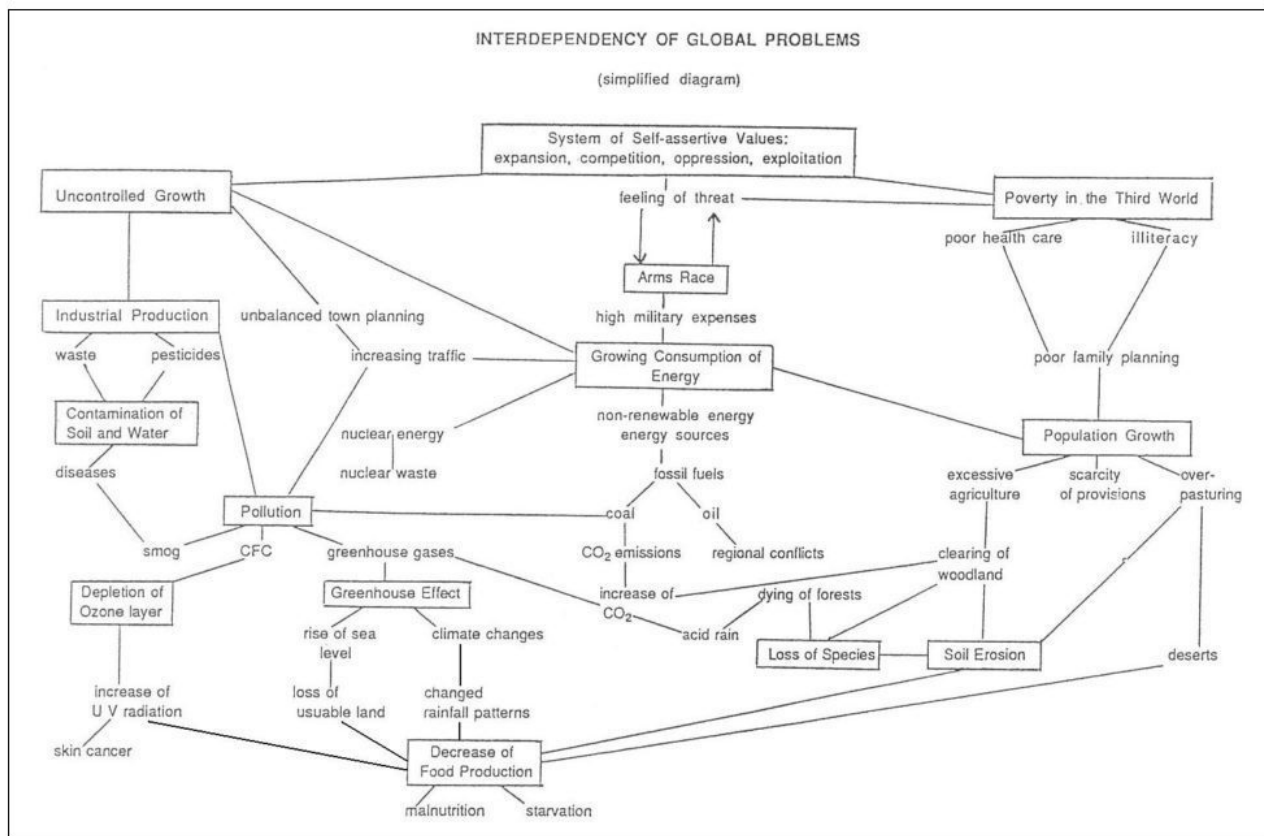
INTERDEPENDENCY OF GLOBAL PROBLEMS

(simplified diagram)

System of Self-assertive Values: expansion, competition, oppression, exploitation

Uncontrolled Growth

feeling of threat

Poverty in the Third World

poor health care

illiteracy

Arms Race

Industrial Production

unbalanced town planning

high military expenses

waste

pesticides

increasing traffic

Growing Consumption of Energy

poor family planning

Contamination of Soil and Water

non-renewable energy energy sources

nuclear energy

Population Growth

nuclear waste

diseases

fossil fuels

excessive agriculture

scarcity of provisions

over-pasturing

Pollution

coal

oil

smog

CFC

greenhouse gases

$CO_2$ emissions

regional conflicts

clearing of woodland

Depletion of Ozone layer

Greenhouse Effect

increase of $CO_2$

dying of forests

rise of sea level

climate changes

acid rain

Loss of Species

Soil Erosion

deserts

increase of U V radiation

loss of usuable land

changed rainfall patterns

skin cancer

Decrease of Food Production

malnutrition

starvation